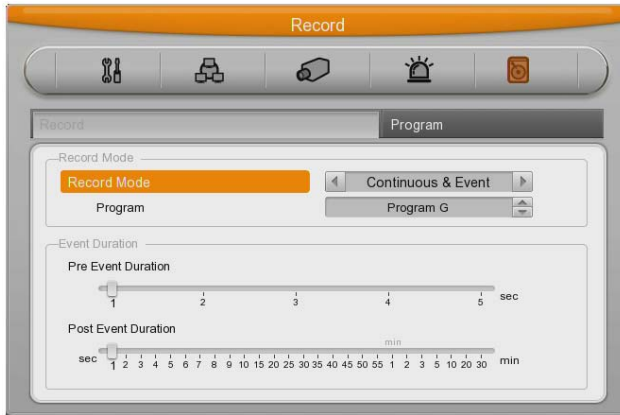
Record

Record | Program

Record Mode

Record Mode | Continuous & Event

Program | Program G

Event Duration

Pre Event Duration

1 2 3 4 5 sec

Post Event Duration

min

sec 1 2 3 4 5 6 7 8 9 10 15 20 25 30 35 40 45 50 55 1 2 3 5 10 20 30 min